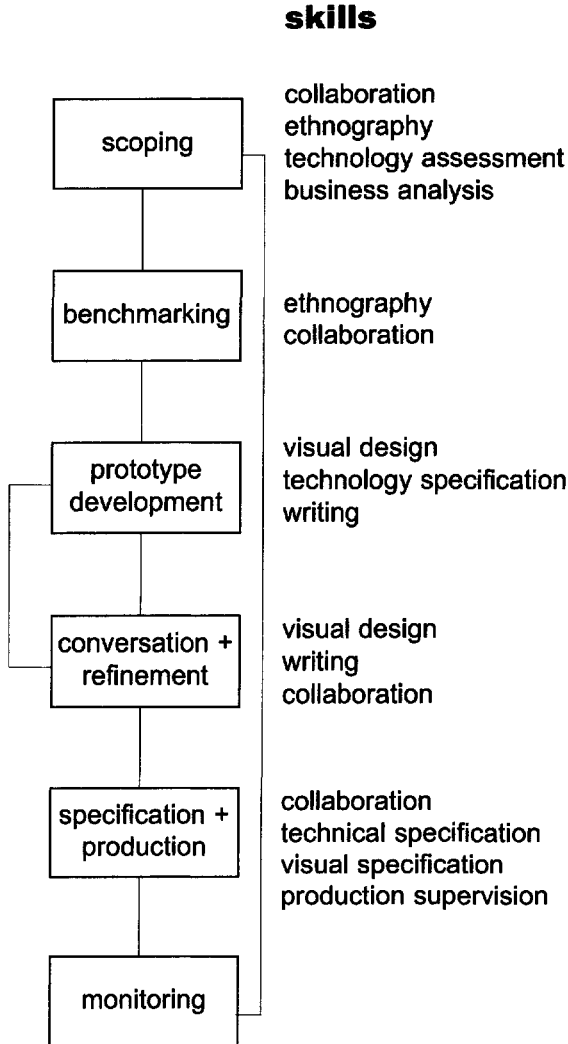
skills

scoping

collaboration
ethnography
technology assessment
business analysis

benchmarking

ethnography
collaboration

prototype development

visual design
technology specification
writing

conversation + refinement

visual design
writing
collaboration

specification + production

collaboration
technical specification
visual specification
production supervision

monitoring